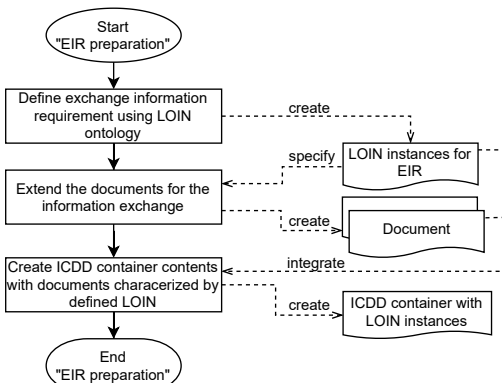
Start
"EIR preparation"

Define exchange information requirement using LOIN ontology

create

LOIN instances for EIR

specify

Extend the documents for the information exchange

create

Document

Create ICDD container contents with documents characerized by defined LOIN

integrate

create

ICDD container with LOIN instances

End
"EIR preparation"